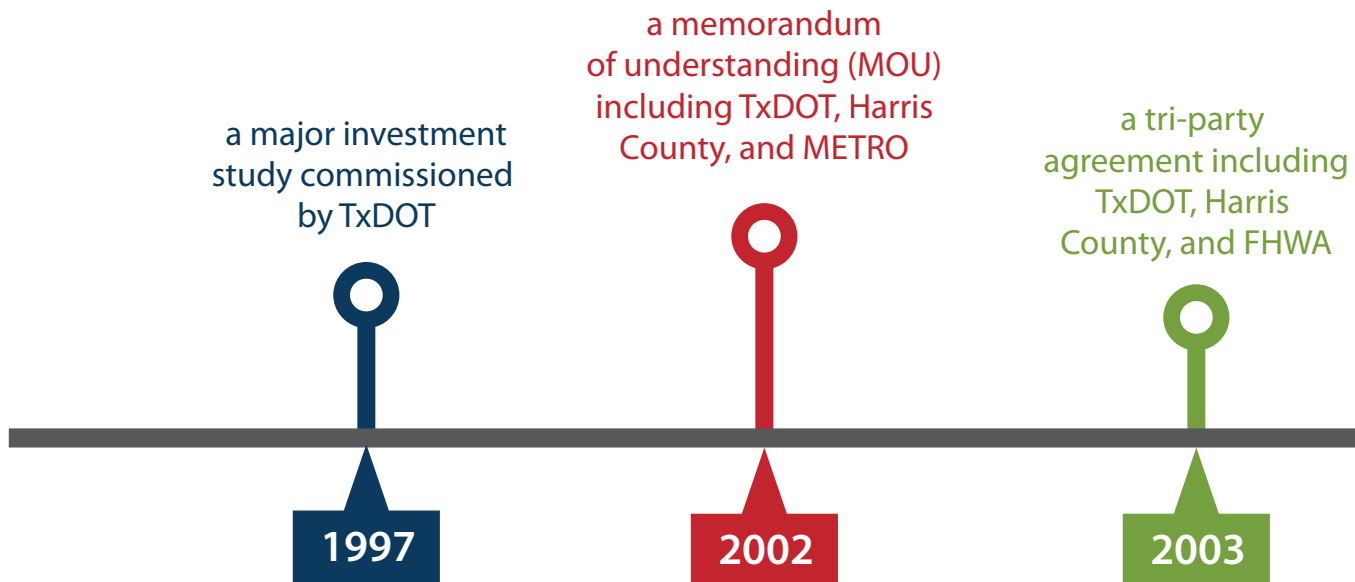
a major investment study commissioned by TxDOT

1997

a memorandum of understanding (MOU) including TxDOT, Harris County, and METRO

2002

a tri-party agreement including TxDOT, Harris County, and FHWA

2003